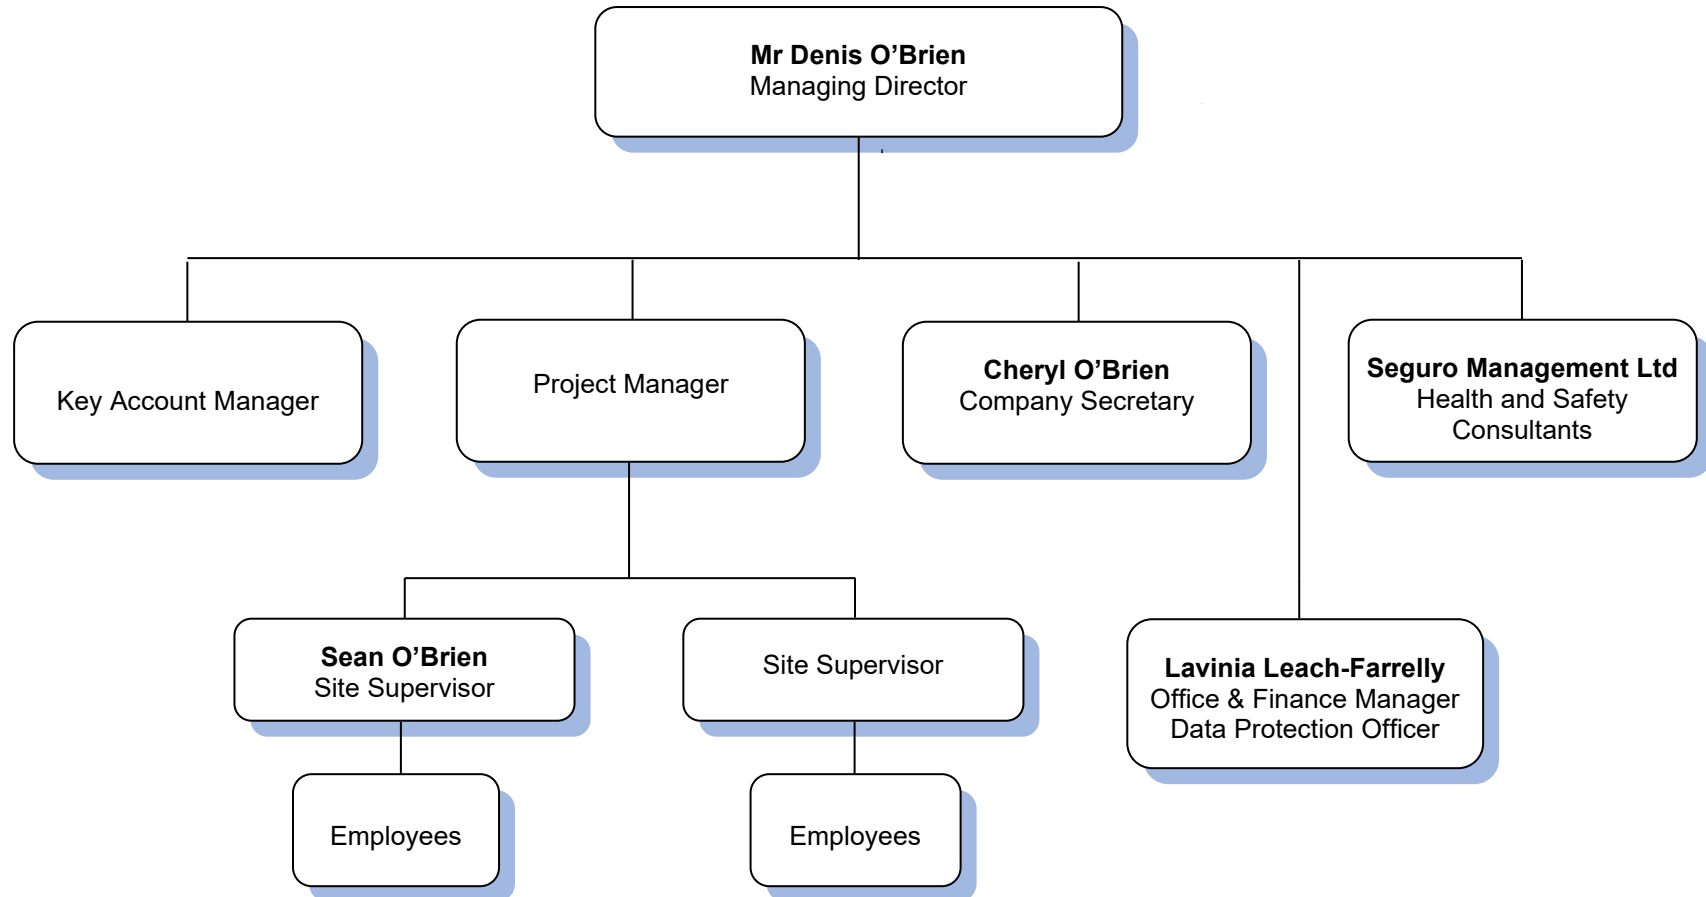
**Mr Denis O'Brien**
Managing Director

Key Account Manager

Project Manager

**Cheryl O'Brien**
Company Secretary

**Seguro Management Ltd**
Health and Safety Consultants

**Sean O'Brien**
Site Supervisor

Site Supervisor

**Lavinia Leach-Farrelly**
Office & Finance Manager
Data Protection Officer

Employees

Employees